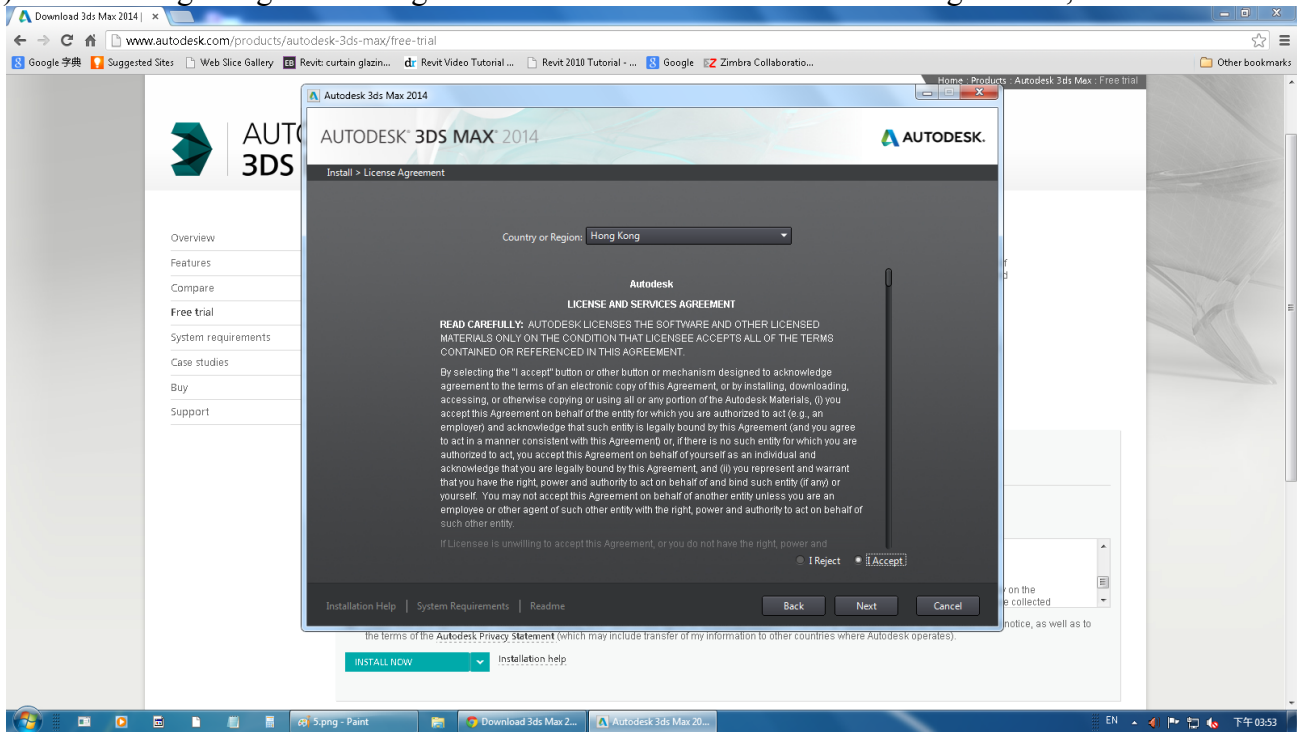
Download 3ds Max 2014 | ×

www.autodesk.com/products/autodesk-3ds-max/free-trial

Google 字典 Suggested Sites Web Slice Gallery Revit: curtain glazin... Revit Video Tutorial ... Revit 2010 Tutorial - ... Google Zimbra Collaboratio... Other bookmarks

Home : Products : Autodesk 3ds Max : Free trial

AUT
3DS

Overview
Features
Compare
Free trial
System requirements
Case studies
Buy
Support

Autodesk 3ds Max 2014

AUTODESK® 3DS MAX® 2014

AUTODESK.

Install > License Agreement

Country or Region: Hong Kong

Autodesk
LICENSE AND SERVICES AGREEMENT

READ CAREFULLY: AUTODESK LICENSES THE SOFTWARE AND OTHER LICENSED MATERIALS ONLY ON THE CONDITION THAT LICENSEE ACCEPTS ALL OF THE TERMS CONTAINED OR REFERENCED IN THIS AGREEMENT.

By selecting the "I accept" button or other button or mechanism designed to acknowledge agreement to the terms of an electronic copy of this Agreement, or by installing, downloading, accessing, or otherwise copying or using all or any portion of the Autodesk Materials, (i) you accept this Agreement on behalf of the entity for which you are authorized to act (e.g., an employer) and acknowledge that such entity is legally bound by this Agreement (and you agree to act in a manner consistent with this Agreement) or, if there is no such entity for which you are authorized to act, you accept this Agreement on behalf of yourself as an individual and acknowledge that you are legally bound by this Agreement, and (ii) you represent and warrant that you have the right, power and authority to act on behalf of and bind such entity (if any) or yourself. You may not accept this Agreement on behalf of another entity unless you are an employee or other agent of such other entity with the right, power and authority to act on behalf of such other entity.

If Licensee is unwilling to accept this Agreement, or you do not have the right, power and

I Reject I Accept

Installation Help | System Requirements | Readme

Back Next Cancel

on the
e collected

notice, as well as to

the terms of the Autodesk Privacy Statement (which may include transfer of my information to other countries where Autodesk operates).

INSTALL NOW Installation help

5.png - Paint Download 3ds Max 2... Autodesk 3ds Max 20...

EN 下午03:53